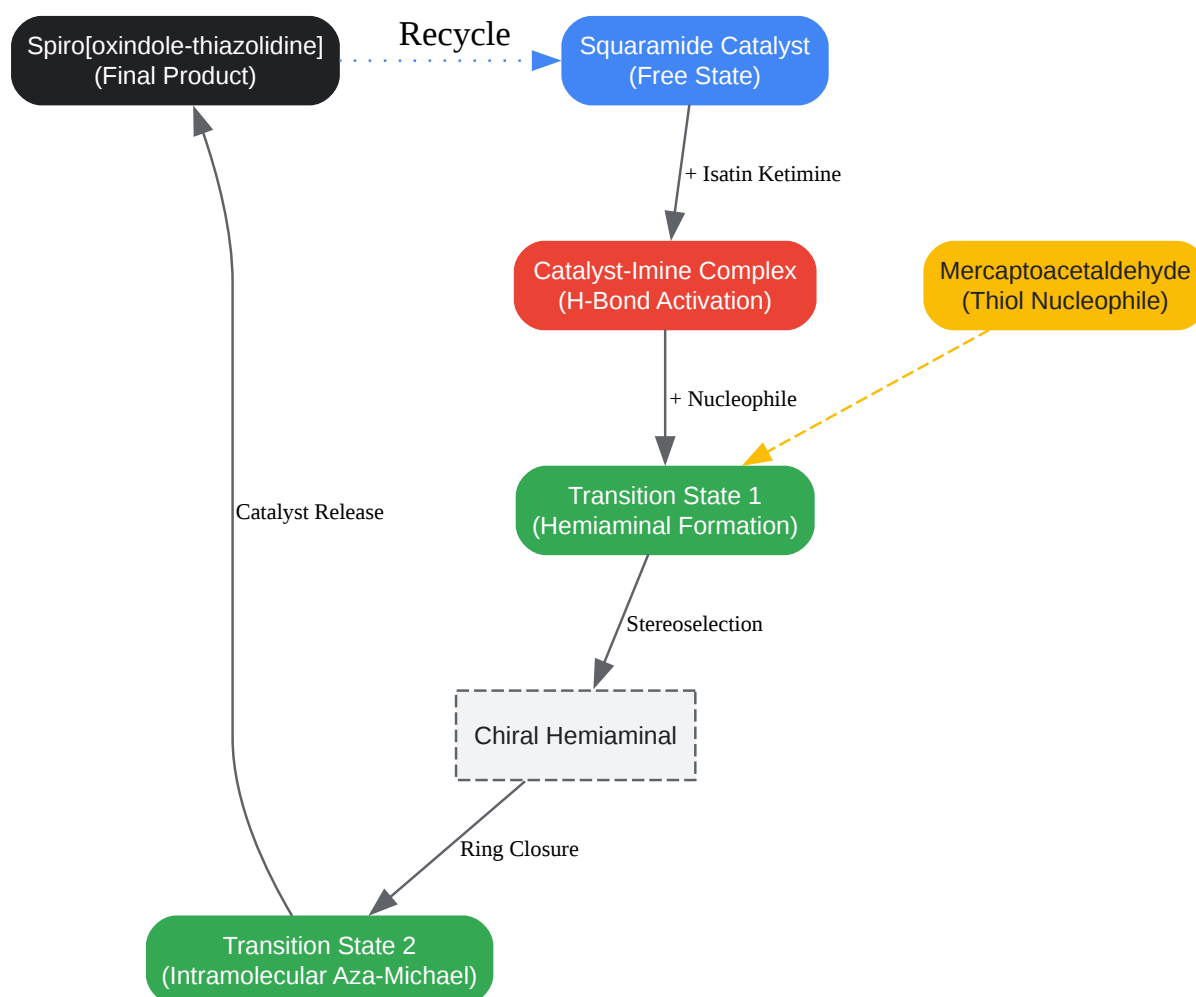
Spiro[oxindole-thiazolidine]
(Final Product)

Recycle

Squaramide Catalyst
(Free State)

+ Isatin Ketimine

Catalyst-Imine Complex
(H-Bond Activation)

Mercaptoacetaldehyde
(Thiol Nucleophile)

+ Nucleophile

Catalyst Release

Transition State 1
(Hemiaminal Formation)

Stereoselection

Chiral Hemiaminal

Ring Closure

Transition State 2
(Intramolecular Aza-Michael)